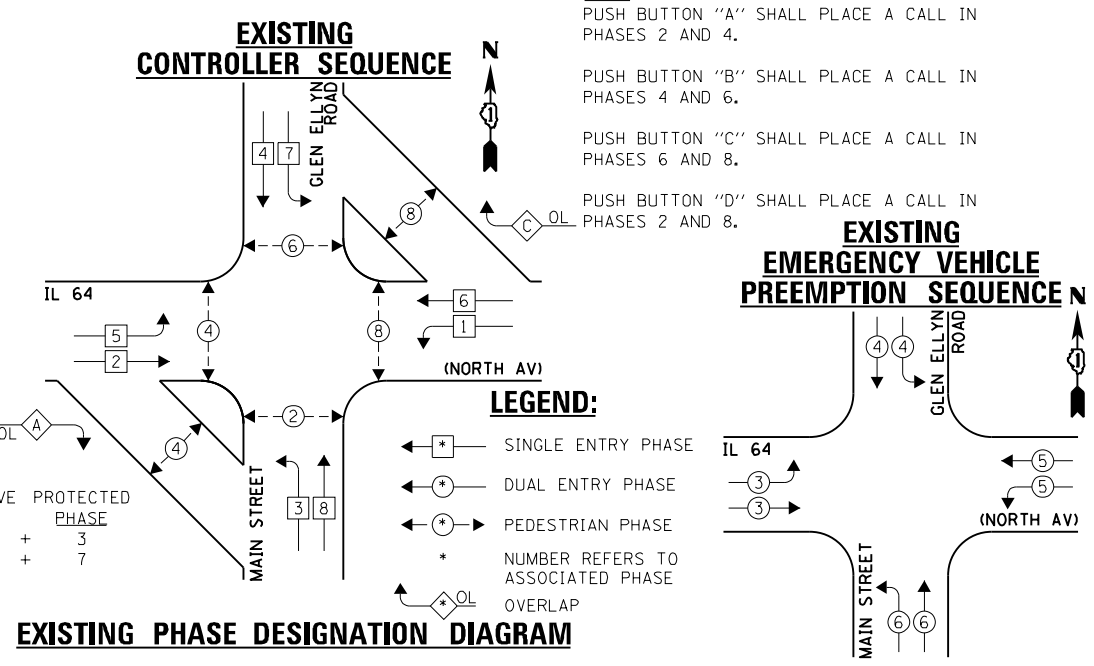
EXISTING
CONTROLLER SEQUENCE

PUSH BUTTON "A" SHALL PLACE A CALL IN PHASES 2 AND 4.

PUSH BUTTON "B" SHALL PLACE A CALL IN PHASES 4 AND 6.

PUSH BUTTON "C" SHALL PLACE A CALL IN PHASES 6 AND 8.

PUSH BUTTON "D" SHALL PLACE A CALL IN PHASES 2 AND 8.

N

GLEN ELLYN ROAD

4 7

8

C OL

6

IL 64

5

2

4

8

6

1

(NORTH AV)

A OL

4

2

VE PROTECTED PHASE
+ 3
+ 7

3 8

MAIN STREET

LEGEND:

SINGLE ENTRY PHASE

DUAL ENTRY PHASE

PEDESTRIAN PHASE

NUMBER REFERS TO ASSOCIATED PHASE

OL OVERLAP

EXISTING PHASE DESIGNATION DIAGRAM

EXISTING
EMERGENCY VEHICLE
PREEMPTION SEQUENCE

N

4 4

GLEN ELLYN ROAD

IL 64

3

3

5

5

(NORTH AV)

MAIN STREET

6 6